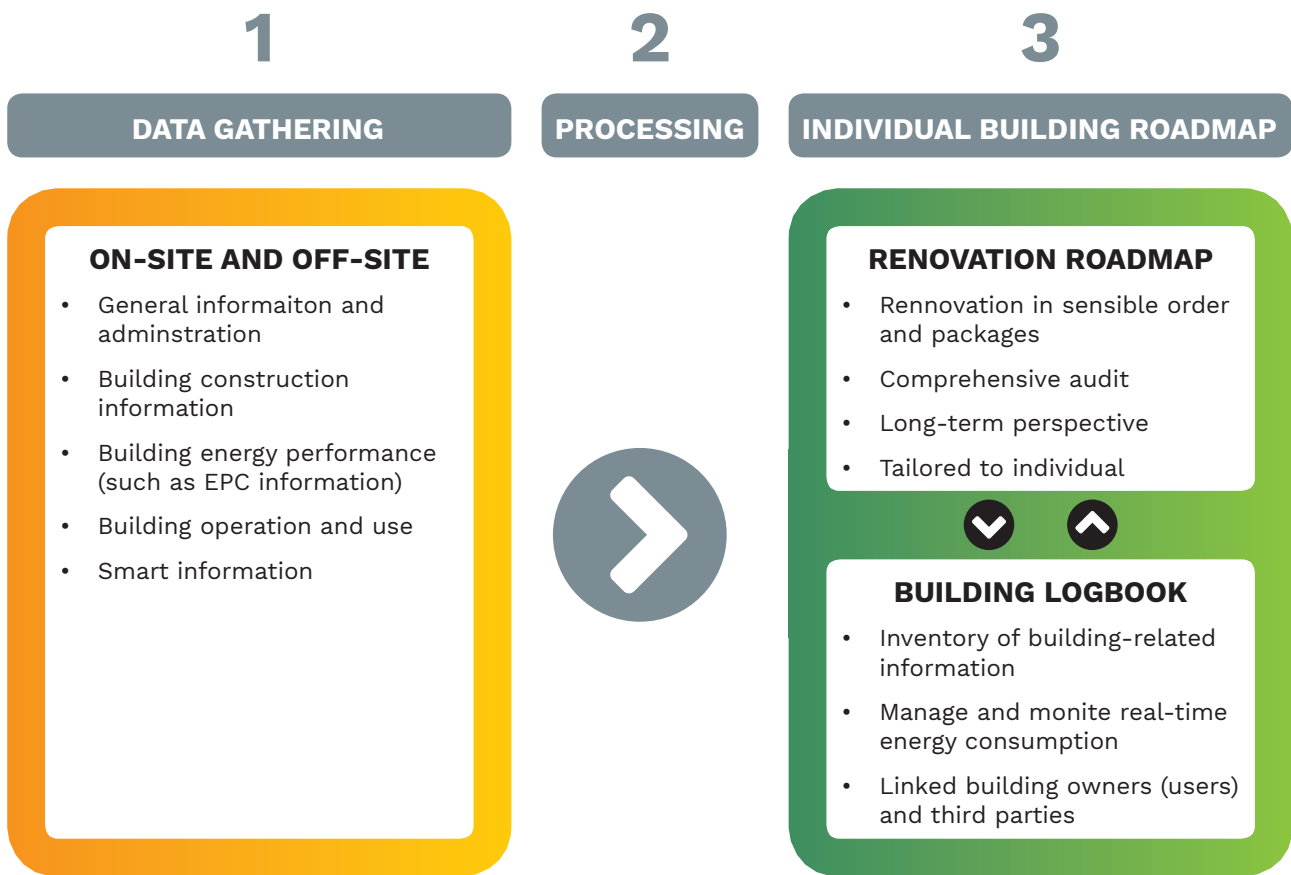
1

DATA GATHERING

ON-SITE AND OFF-SITE

- General informaiton and adminstration
- Building construction information
- Building energy performance (such as EPC information)
- Building operation and use
- Smart information

2

PROCESSING

3

INDIVIDUAL BUILDING ROADMAP

RENOVATION ROADMAP

- Rennovation in sensible order and packages
- Comprehensive audit
- Long-term perspective
- Tailored to individual

BUILDING LOGBOOK

- Inventory of building-related information
- Manage and monite real-time energy consumption
- Linked building owners (users) and third parties